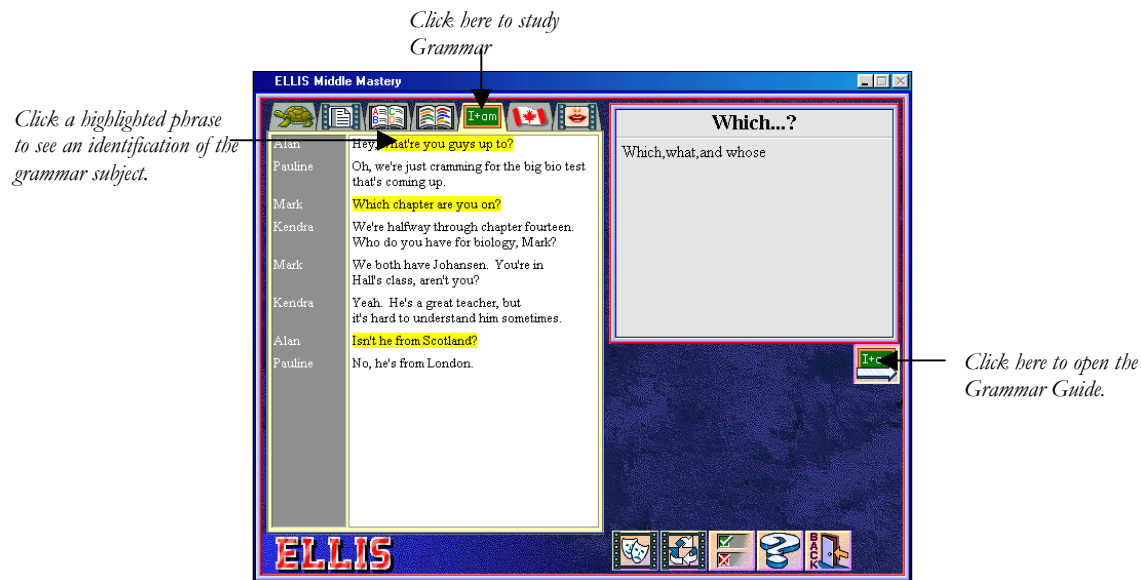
Click here to study Grammar

Click a highlighted phrase to see an identification of the grammar subject.

ELLIS Middle Mastery

I+am

Alan Hey, what're you guys up to?
Pauline Oh, we're just cramming for the big bio test that's coming up.
Mark Which chapter are you on?
Kendra We're halfway through chapter fourteen. Who do you have for biology, Mark?
Mark We both have Johansen. You're in Hall's class, aren't you?
Kendra Yeah. He's a great teacher, but it's hard to understand him sometimes.
Alan Isn't he from Scotland?
Pauline No, he's from London.

Which...?

Which,what,and whose

I+c

Click here to open the Grammar Guide.

ELLIS

BACK